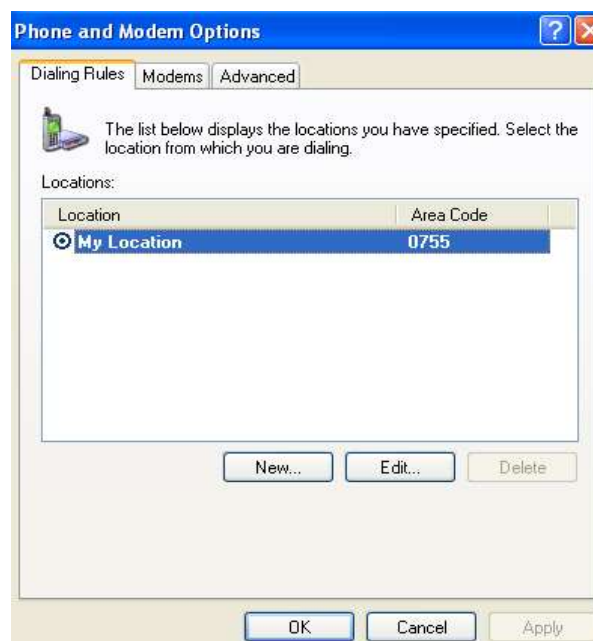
Phone and Modem Options

Dialing Rules | Modems | Advanced

The list below displays the locations you have specified. Select the location from which you are dialing.

Locations:

| Location | Area Code |
|---|---|
| My Location | 0755 |

New... Edit... Delete

OK Cancel Apply